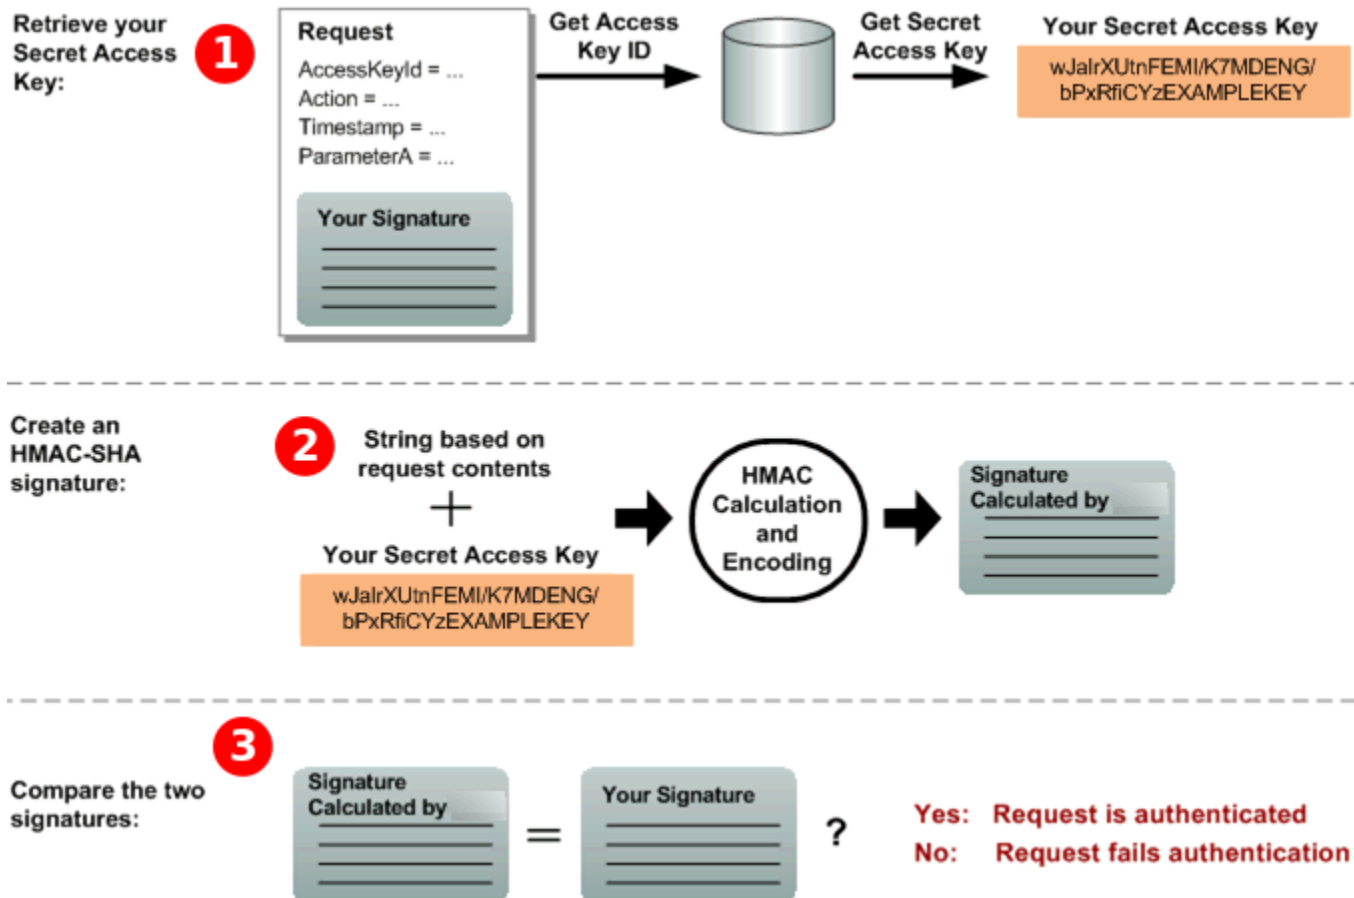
Retrieve your Secret Access Key:

1

Request
AccessKeyId = ...
Action = ...
Timestamp = ...
ParameterA = ...

Your Signature

Get Access Key ID

Get Secret Access Key

Your Secret Access Key
wJalrXUtnFEMI/K7MDENG/bPxRfiCYzEXAMPLEKEY

Create an HMAC-SHA signature:

2

String based on request contents
+
Your Secret Access Key
wJalrXUtnFEMI/K7MDENG/bPxRfiCYzEXAMPLEKEY

HMAC Calculation and Encoding

Signature Calculated by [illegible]

3

Compare the two signatures:

Signature Calculated by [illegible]
=
Your Signature
?

Yes: Request is authenticated
No: Request fails authentication